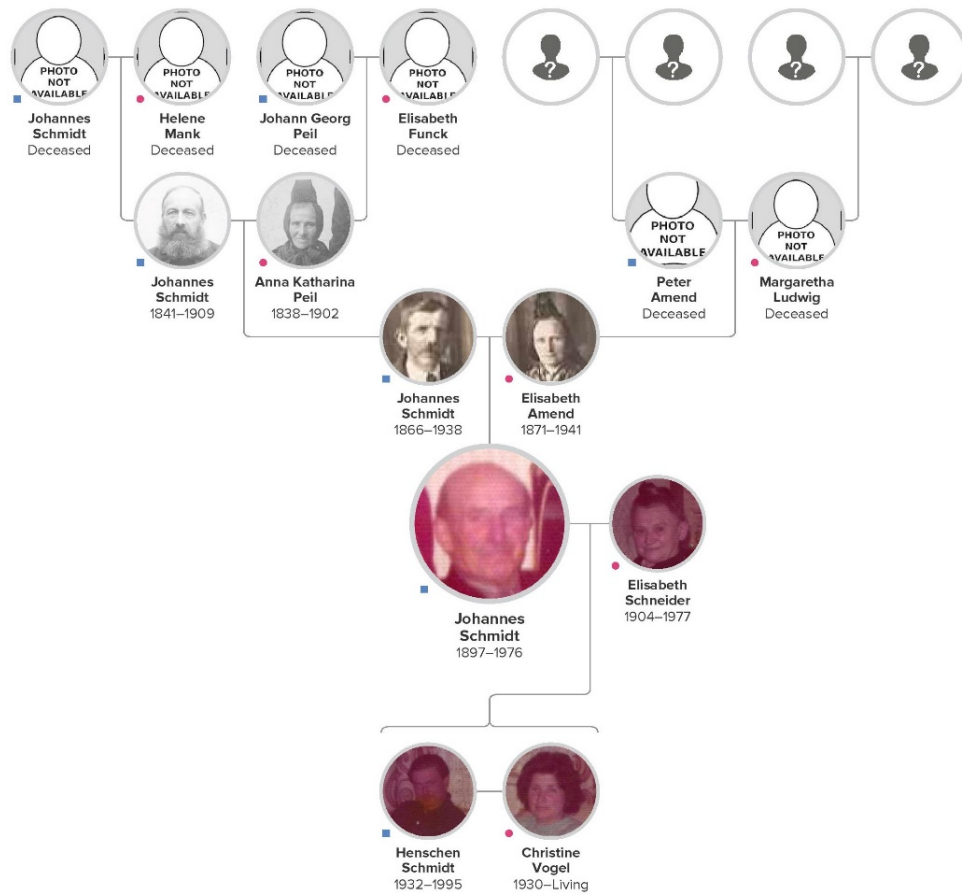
PHOTO NOT AVAILABLE
Johannes Schmidt
Deceased

PHOTO NOT AVAILABLE
Helene Mank
Deceased

PHOTO NOT AVAILABLE
Johann Georg Peil
Deceased

PHOTO NOT AVAILABLE
Elisabeth Funck
Deceased

Johannes Schmidt
1841–1909

Anna Katharina Peil
1838–1902

PHOTO NOT AVAILABLE
Peter Amend
Deceased

PHOTO NOT AVAILABLE
Margaretha Ludwig
Deceased

Johannes Schmidt
1866–1938

Elisabeth Amend
1871–1941

Johannes Schmidt
1897–1976

Elisabeth Schneider
1904–1977

Henschen Schmidt
1932–1995

Christine Vogel
1930–Living